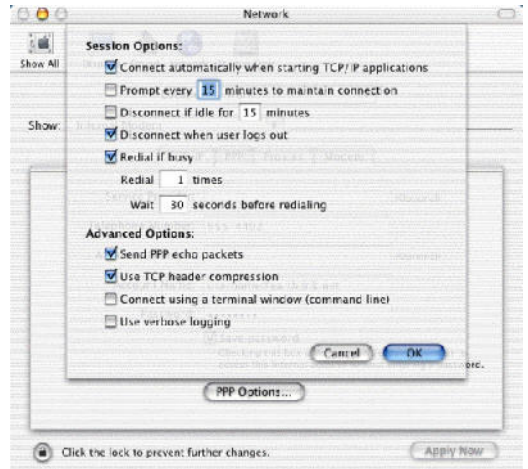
Network

Show All

Show:

Session Options:

Connect automatically when starting TCP/IP applications

Prompt every 15 minutes to maintain connection

Disconnect if idle for 15 minutes

Disconnect when user logs out

Redial if busy

Redial 1 times

Wait 30 seconds before redialing

Advanced Options:

Send PPP echo packets

Use TCP header compression

Connect using a terminal window (command line)

Use verbose logging

Cancel

OK

PPP Options...

Click the lock to prevent further changes.

Apply Now